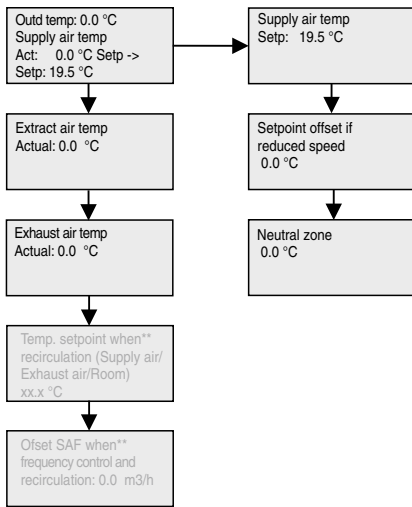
Outd temp: 0.0 °C
Supply air temp
Act: 0.0 °C Setp ->
Setp: 19.5 °C

Extract air temp
Actual: 0.0 °C

Exhaust air temp
Actual: 0.0 °C

Temp. setpoint when**
recirculation (Supply air/
Exhaust air/Room)
xx.x °C

Ofset SAF when**
frequency control and
recirculation: 0.0 m3/h

Supply air temp
Setp: 19.5 °C

Setpoint offset if
reduced speed
0.0 °C

Neutral zone
0.0 °C